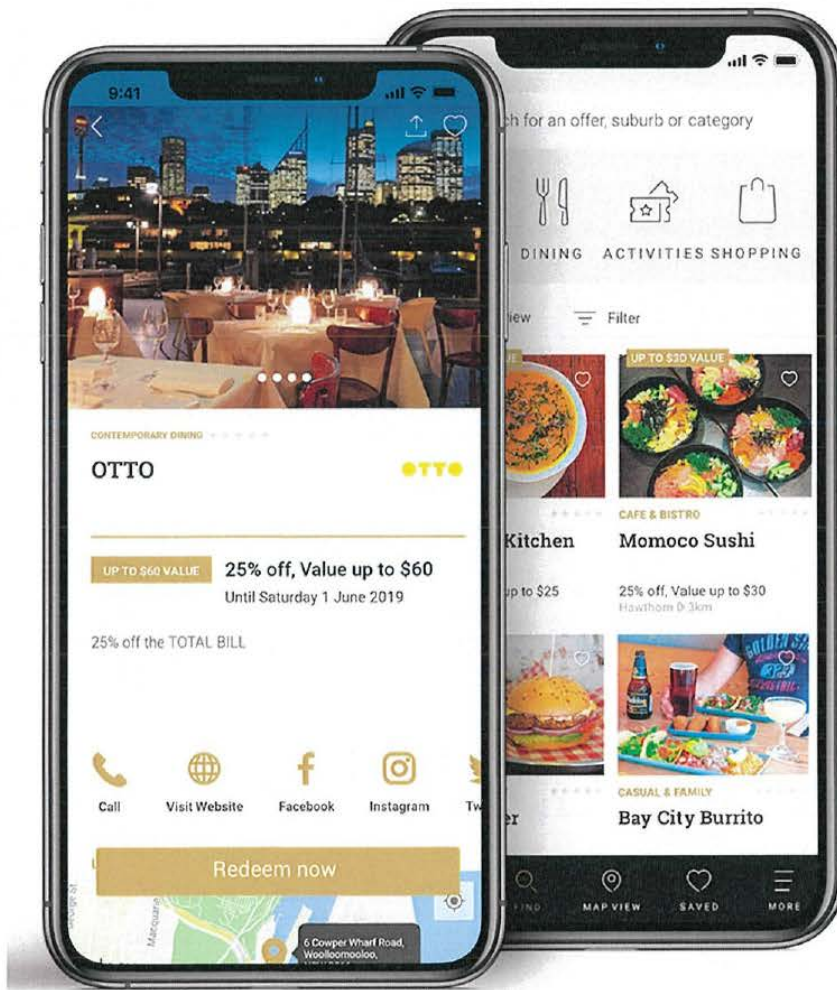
9:41

CONTEMPORARY DINING

OTTO

OTTO

UP TO $60 VALUE 25% off, Value up to $60

Until Saturday 1 June 2019

25% off the TOTAL BILL

Call

Visit Website

Facebook

Instagram

Tw

Redeem now

George St

Macquarie

6 Cowper Wharf Road, Woolloomooloo,

ch for an offer, suburb or category

DINING ACTIVITIES SHOPPING

iew

Filter

UE

UP TO $30 VALUE

Kitchen

up to $25

CAFE & BISTRO

Momoco Sushi

25% off, Value up to $30

Hawthorn 0.3km

er

CASUAL & FAMILY

Bay City Burrito

FIND

MAP VIEW

SAVED

MORE